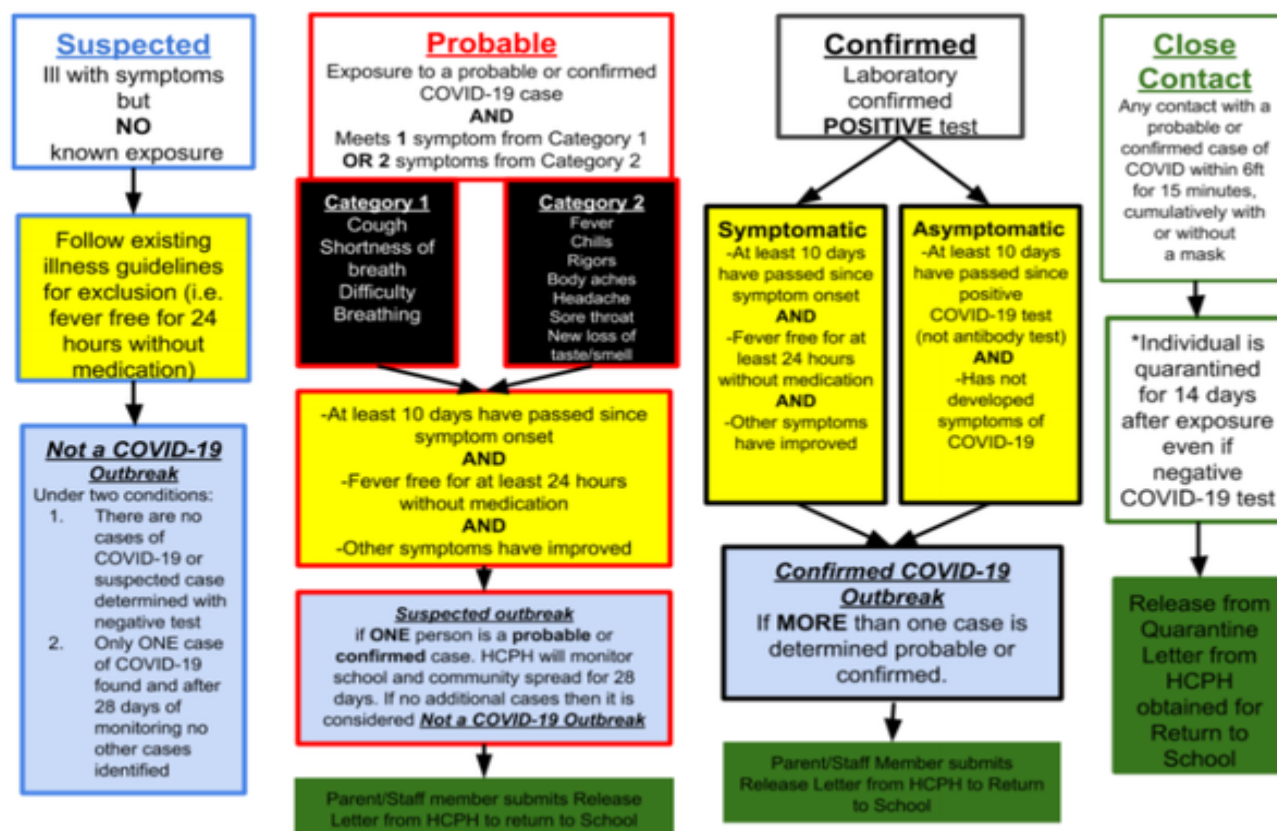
Suspected
Ill with symptoms but
NO
known exposure

Follow existing illness guidelines for exclusion (i.e. fever free for 24 hours without medication)

Not a COVID-19 Outbreak
Under two conditions:
1. There are no cases of COVID-19 or suspected case determined with negative test
2. Only ONE case of COVID-19 found and after 28 days of monitoring no other cases identified

Probable
Exposure to a probable or confirmed COVID-19 case
AND
Meets 1 symptom from Category 1
OR 2 symptoms from Category 2

Category 1
Cough
Shortness of breath
Difficulty Breathing

Category 2
Fever
Chills
Rigors
Body aches
Headache
Sore throat
New loss of taste/smell

-At least 10 days have passed since symptom onset
AND
-Fever free for at least 24 hours without medication
AND
-Other symptoms have improved

Suspected outbreak
if ONE person is a probable or confirmed case. HCPH will monitor school and community spread for 28 days. If no additional cases then it is considered Not a COVID-19 Outbreak

Parent/Staff member submits Release Letter from HCPH to return to School

Confirmed
Laboratory confirmed
POSITIVE test

Symptomatic
-At least 10 days have passed since symptom onset
AND
-Fever free for at least 24 hours without medication
AND
-Other symptoms have improved

Asymptomatic
-At least 10 days have passed since positive COVID-19 test (not antibody test)
AND
-Has not developed symptoms of COVID-19

Confirmed COVID-19 Outbreak
If MORE than one case is determined probable or confirmed.

Parent/Staff Member submits Release Letter from HCPH to Return to School

Close Contact
Any contact with a probable or confirmed case of COVID within 6ft for 15 minutes, cumulatively with or without a mask

*Individual is quarantined for 14 days after exposure even if negative COVID-19 test

Release from Quarantine Letter from HCPH obtained for Return to School